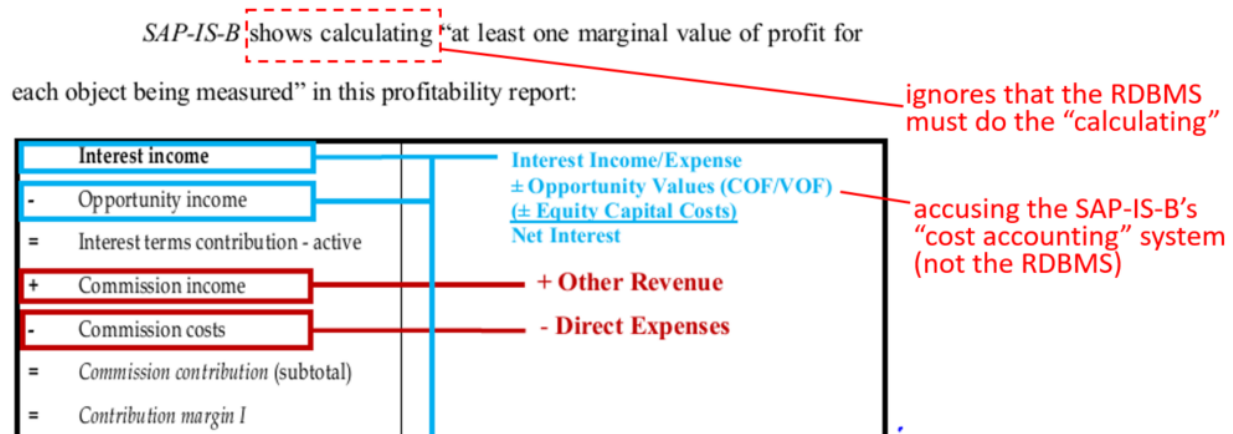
SAP-IS-B shows calculating "at least one marginal value of profit for each object being measured" in this profitability report:

ignores that the RDBMS must do the "calculating"

| | |
|---|---|
| | Interest income |
| - | Opportunity income |
| = | Interest terms contribution - active |
| + | Commission income |
| - | Commission costs |
| = | *Commission contribution* (subtotal) |
| = | *Contribution margin I* |

Interest Income/Expense
± Opportunity Values (COF/VOF)
(± Equity Capital Costs)
Net Interest

accusing the SAP-IS-B's "cost accounting" system (not the RDBMS)

+ Other Revenue

- Direct Expenses